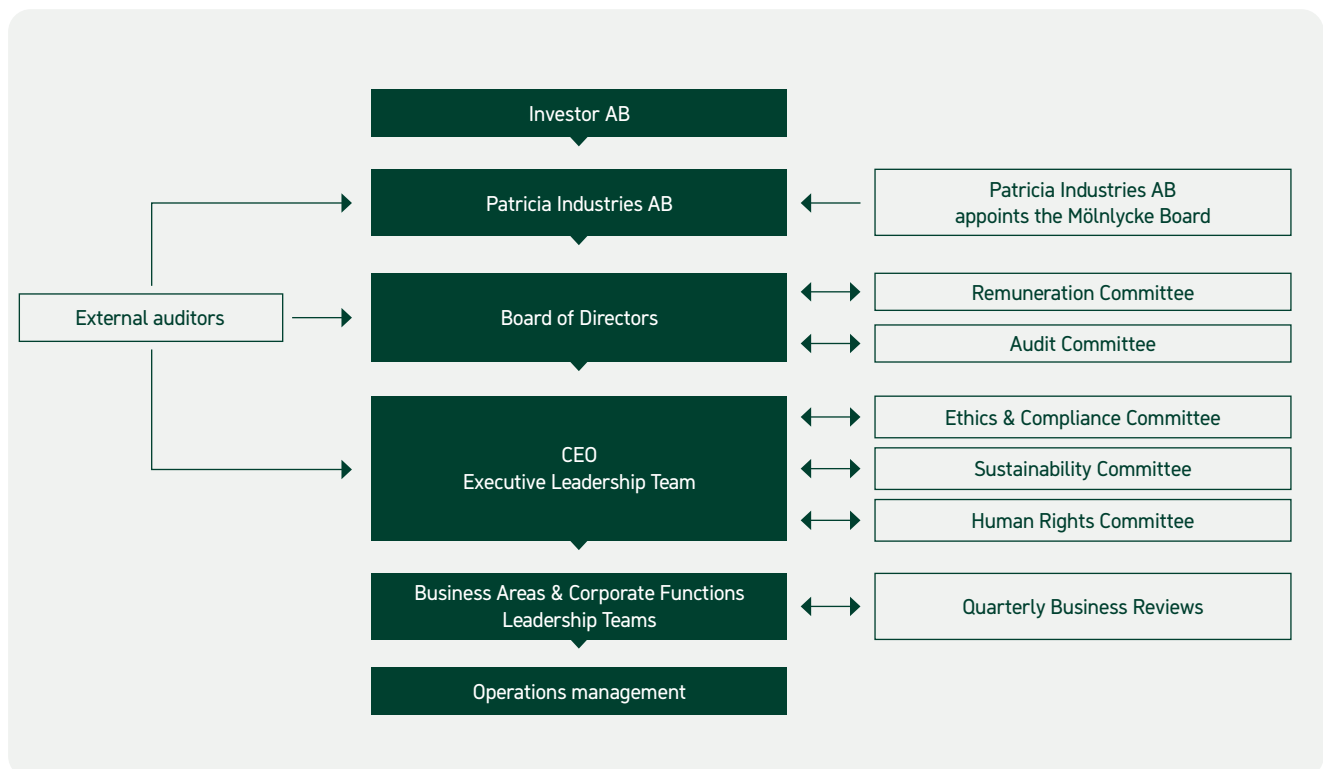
Investor AB

Patricia Industries AB

Patricia Industries AB appoints the Mölnlycke Board

External auditors

Board of Directors

Remuneration Committee

Audit Committee

CEO
Executive Leadership Team

Ethics & Compliance Committee

Sustainability Committee

Human Rights Committee

Business Areas & Corporate Functions Leadership Teams

Quarterly Business Reviews

Operations management